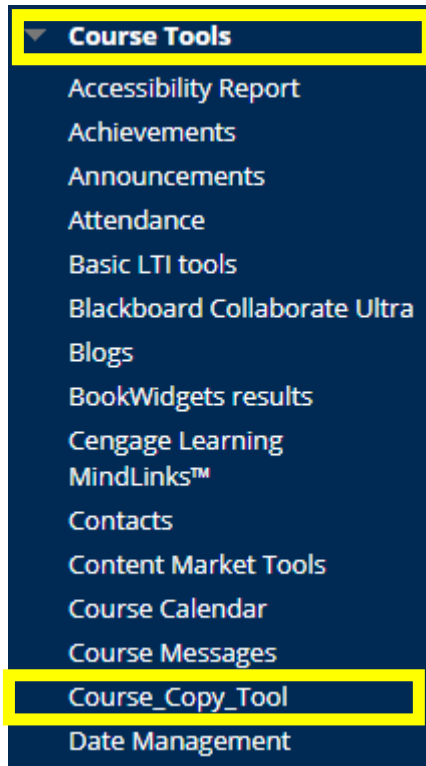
Course Tools

Accessibility Report
Achievements
Announcements
Attendance
Basic LTI tools
Blackboard Collaborate Ultra
Blogs
BookWidgets results
Cengage Learning MindLinks™
Contacts
Content Market Tools
Course Calendar
Course Messages
Course_Copy_Tool
Date Management